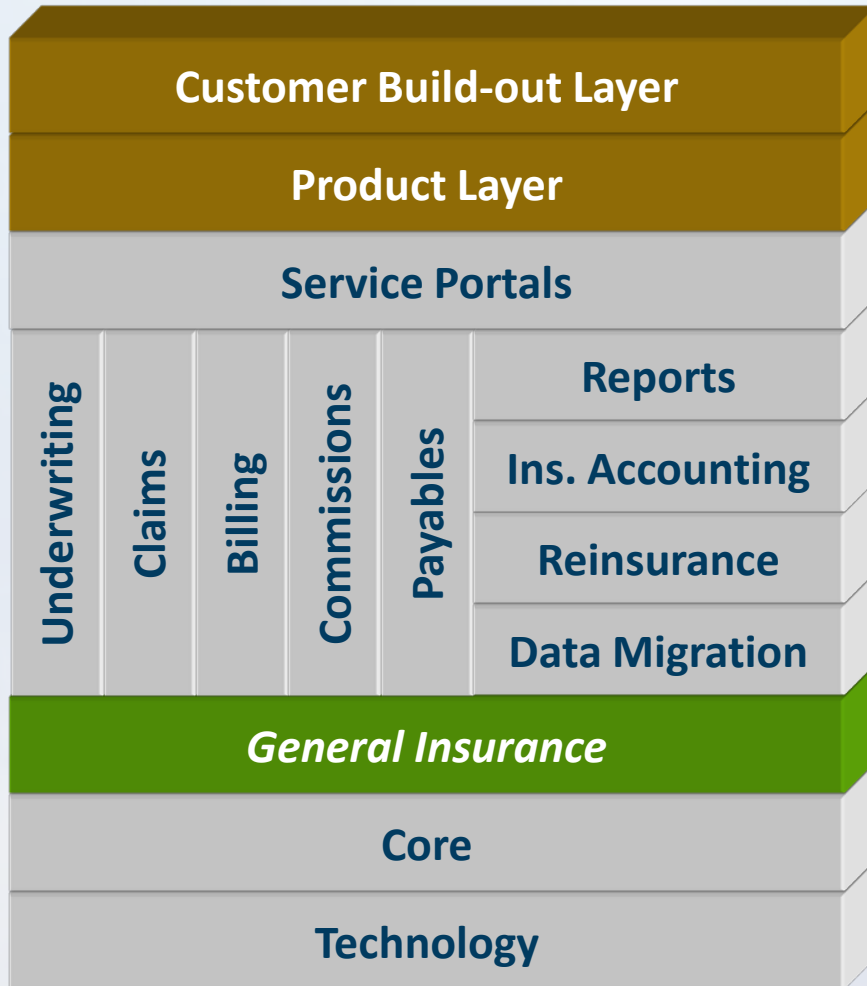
Customer Build-out Layer

Product Layer

Service Portals

Underwriting

Claims

Billing

Commissions

Payables

Reports

Ins. Accounting

Reinsurance

Data Migration

General Insurance

Core

Technology